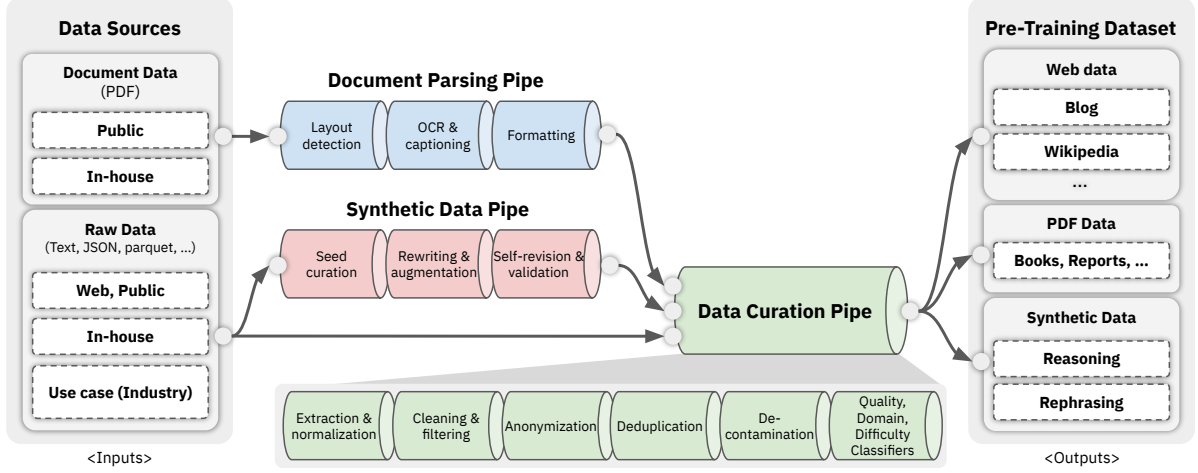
Data Sources

Document Data
(PDF)

Public

In-house

Raw Data
(Text, JSON, parquet, ...)

Web, Public

In-house

Use case (Industry)

<Inputs>

Document Parsing Pipe

Layout detection

OCR & captioning

Formatting

Synthetic Data Pipe

Seed curation

Rewriting & augmentation

Self-revision & validation

Data Curation Pipe

Extraction & normalization

Cleaning & filtering

Anonymization

Deduplication

De-contamination

Quality, Domain, Difficulty Classifiers

Pre-Training Dataset

Web data

Blog

Wikipedia

...

PDF Data

Books, Reports, ...

Synthetic Data

Reasoning

Rephrasing

<Outputs>